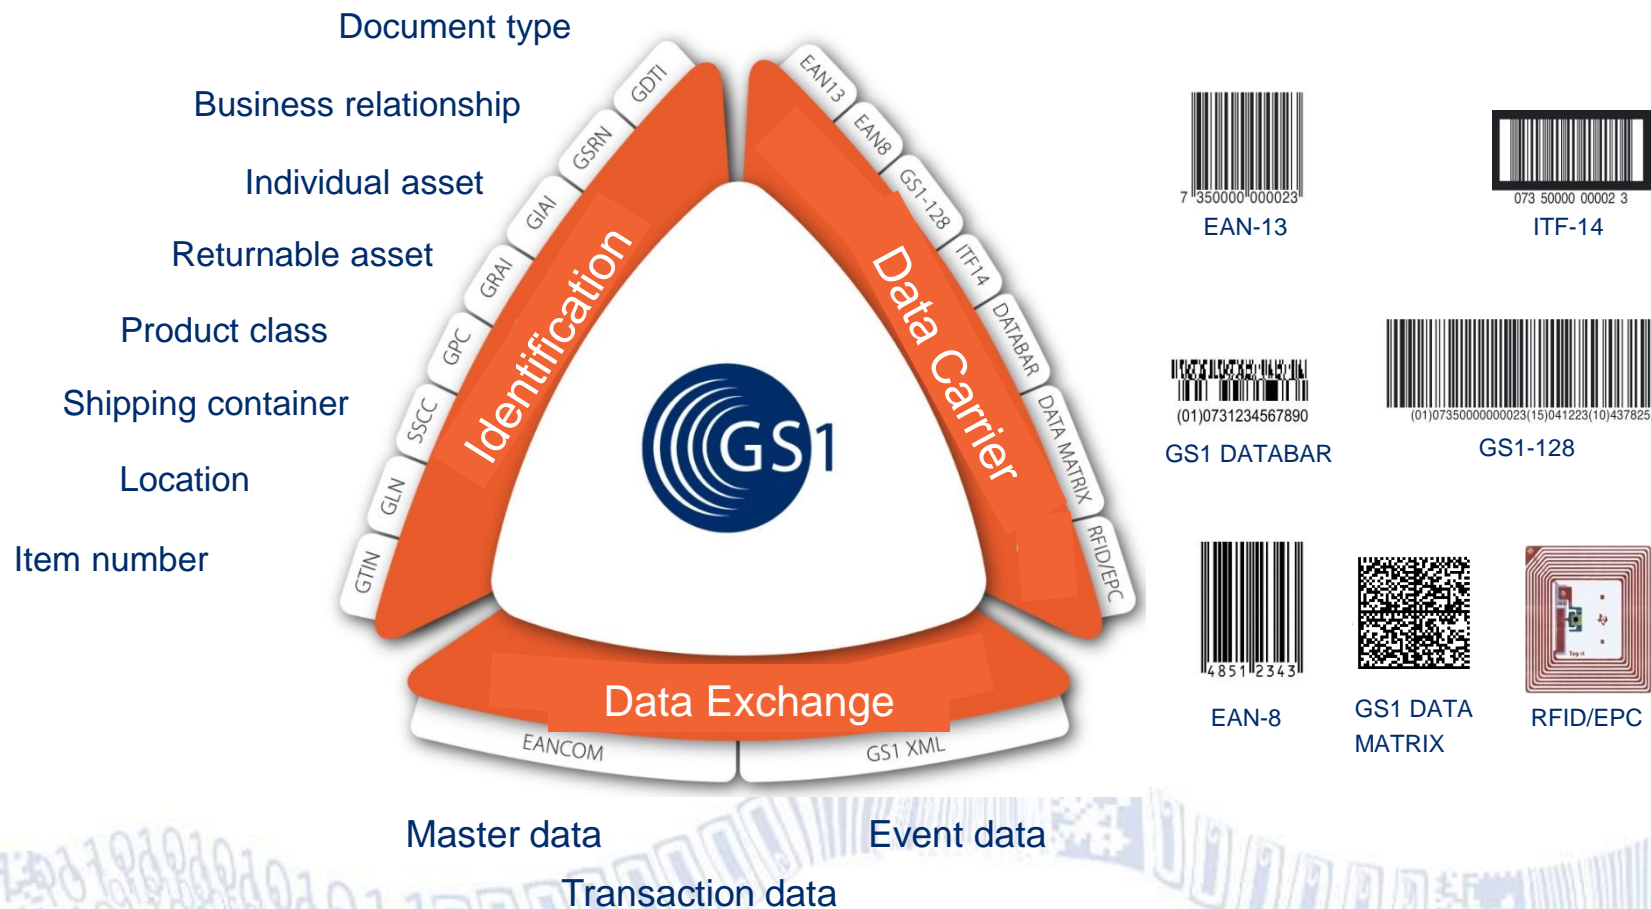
Document type

Business relationship

Individual asset

Returnable asset

Product class

Shipping container

Location

Item number

GDTI
GSRN
GIAI
GRAI
GPC
SSCC
GLN
GTIN

Identification

EAN13
EAN8
GS1-128
ITF14
DATABAR
DATA MATRIX
RFID/EPC

Data Carrier

GS1

Data Exchange

EANCOM
GS1 XML

7 350000 000023
EAN-13

073 50000 00002 3
ITF-14

(01)0731234567890
GS1 DATABAR

(01)07350000000023(15)041223(10)437825
GS1-128

4851 2343
EAN-8

GS1 DATA MATRIX

RFID/EPC

Master data

Event data

Transaction data